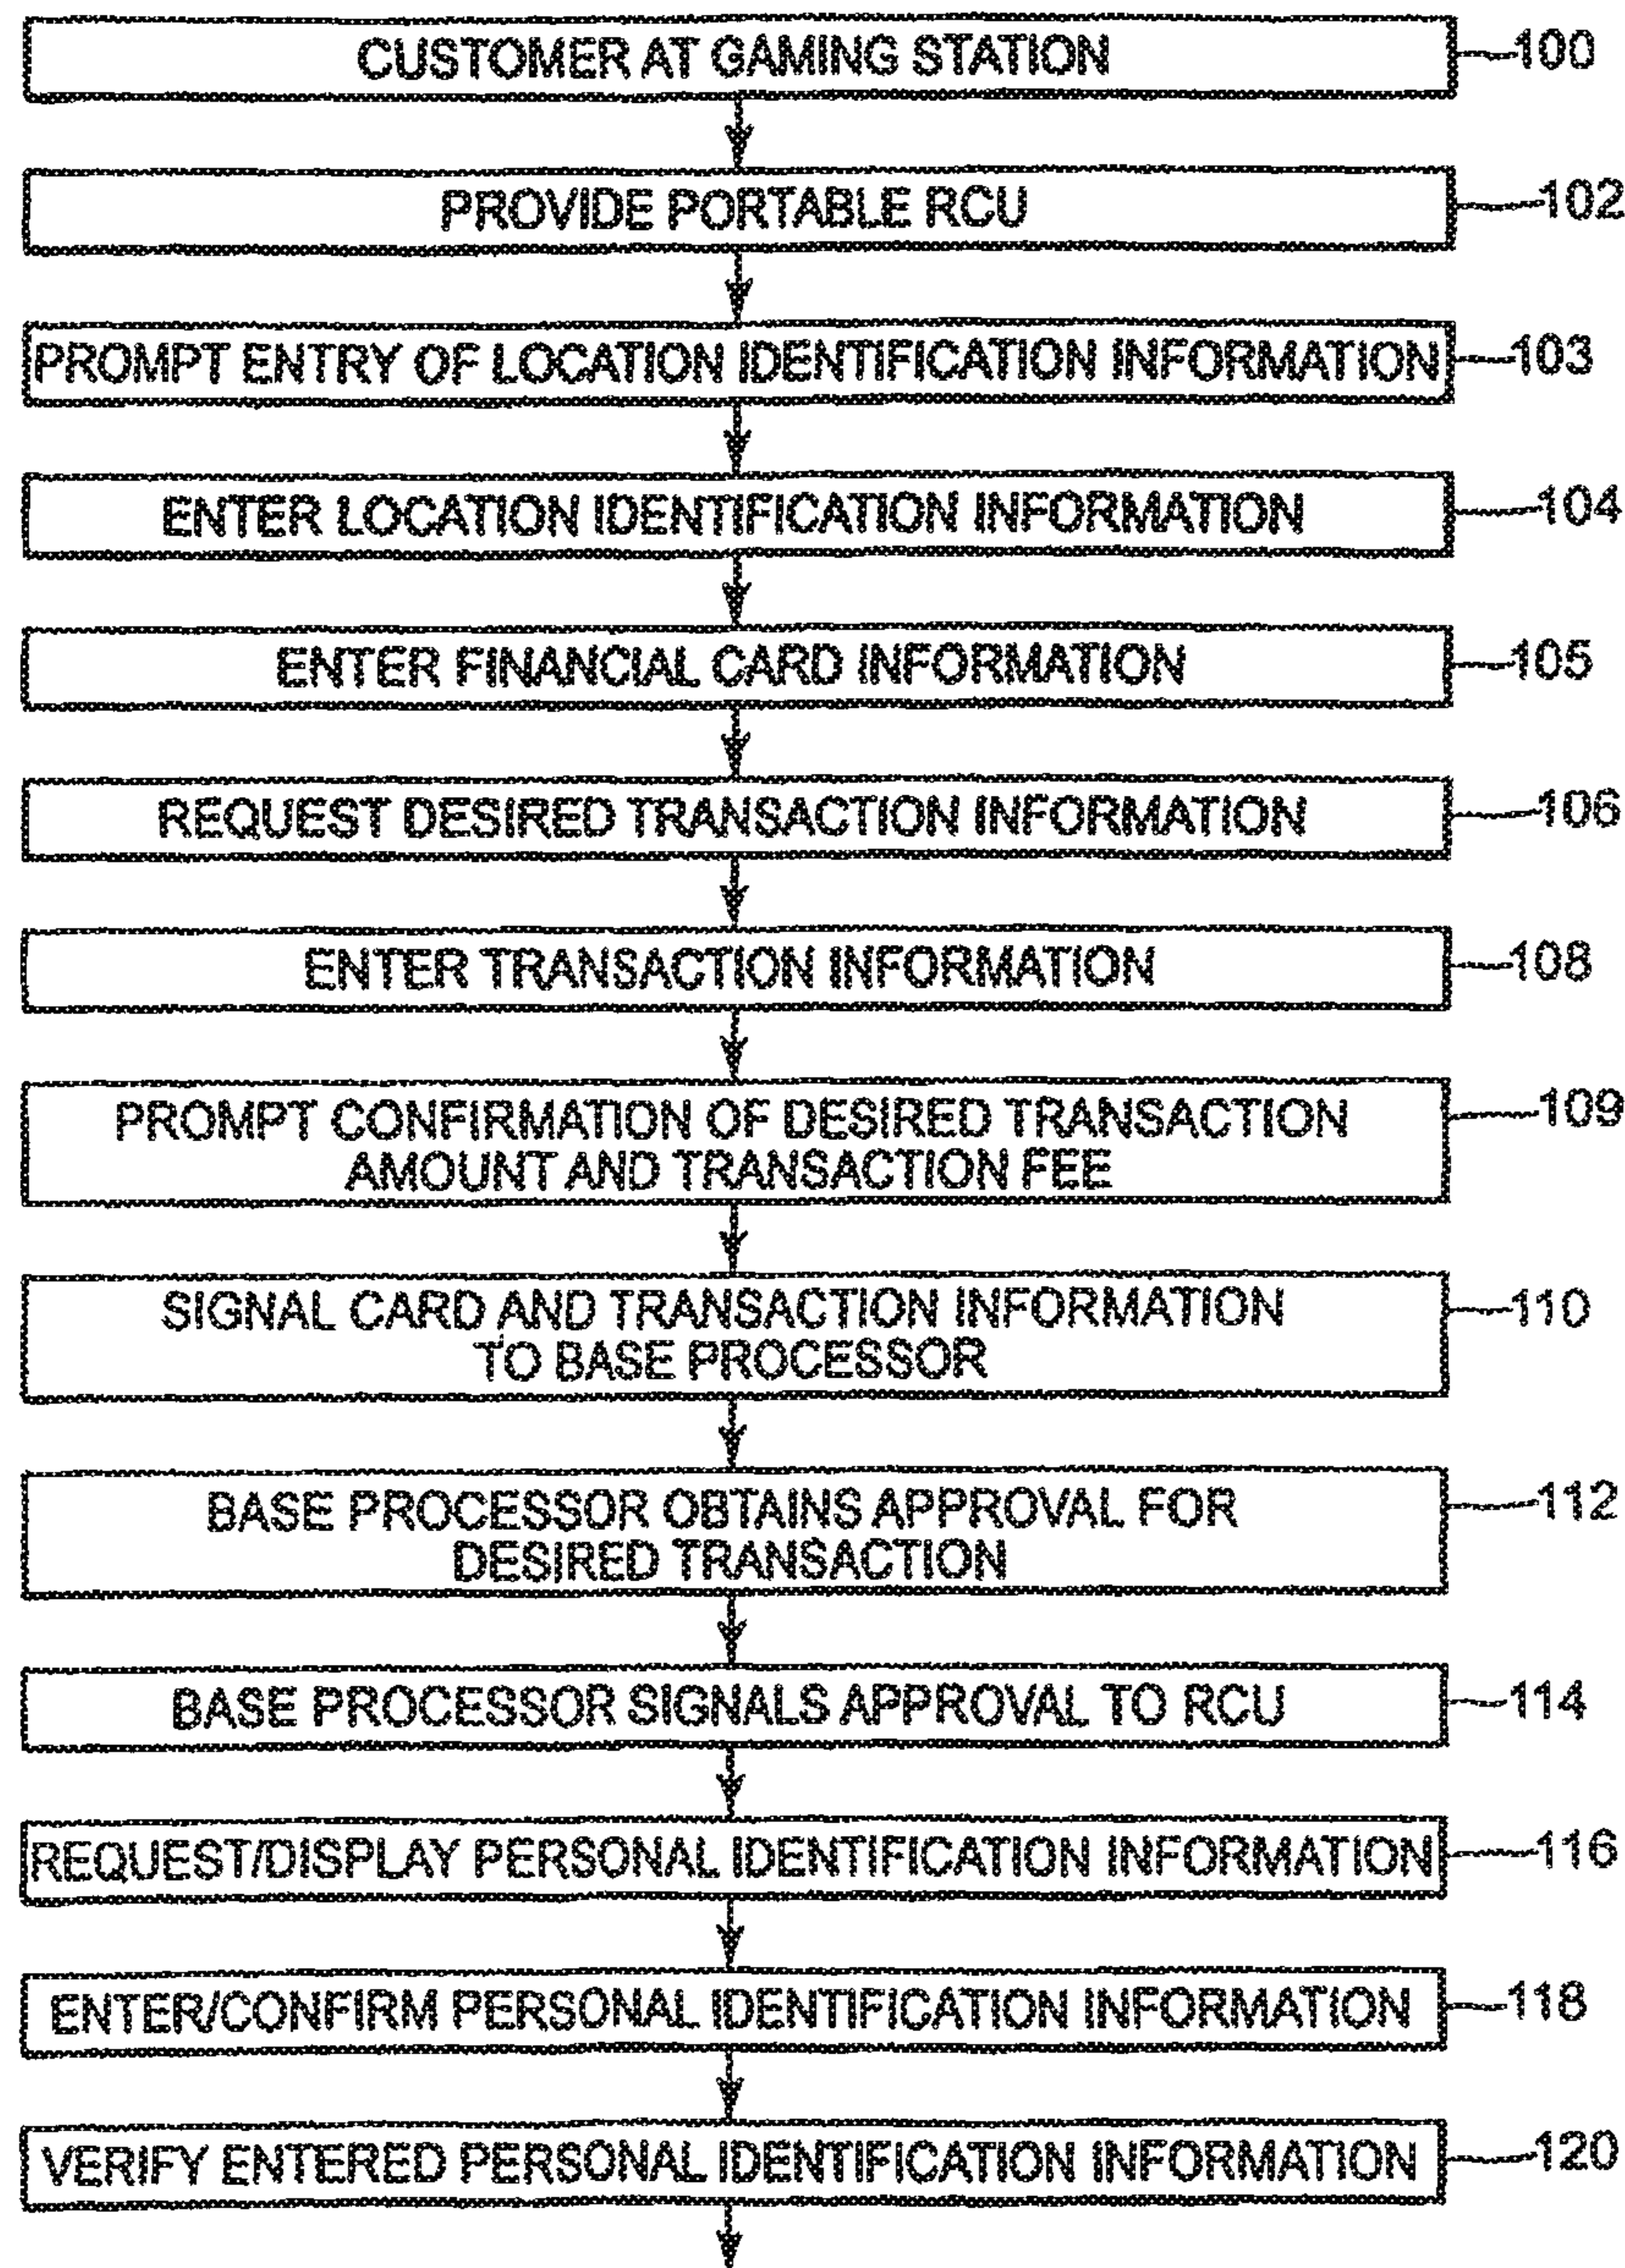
CUSTOMER AT GAMING STATION
100

PROVIDE PORTABLE RCU
102

PROMPT ENTRY OF LOCATION IDENTIFICATION INFORMATION
103

ENTER LOCATION IDENTIFICATION INFORMATION
104

ENTER FINANCIAL CARD INFORMATION
105

REQUEST DESIRED TRANSACTION INFORMATION
106

ENTER TRANSACTION INFORMATION
108

PROMPT CONFIRMATION OF DESIRED TRANSACTION AMOUNT AND TRANSACTION FEE
109

SIGNAL CARD AND TRANSACTION INFORMATION TO BASE PROCESSOR
110

BASE PROCESSOR OBTAINS APPROVAL FOR DESIRED TRANSACTION
112

BASE PROCESSOR SIGNALS APPROVAL TO RCU
114

REQUEST/DISPLAY PERSONAL IDENTIFICATION INFORMATION
116

ENTER/CONFIRM PERSONAL IDENTIFICATION INFORMATION
118

VERIFY ENTERED PERSONAL IDENTIFICATION INFORMATION
120